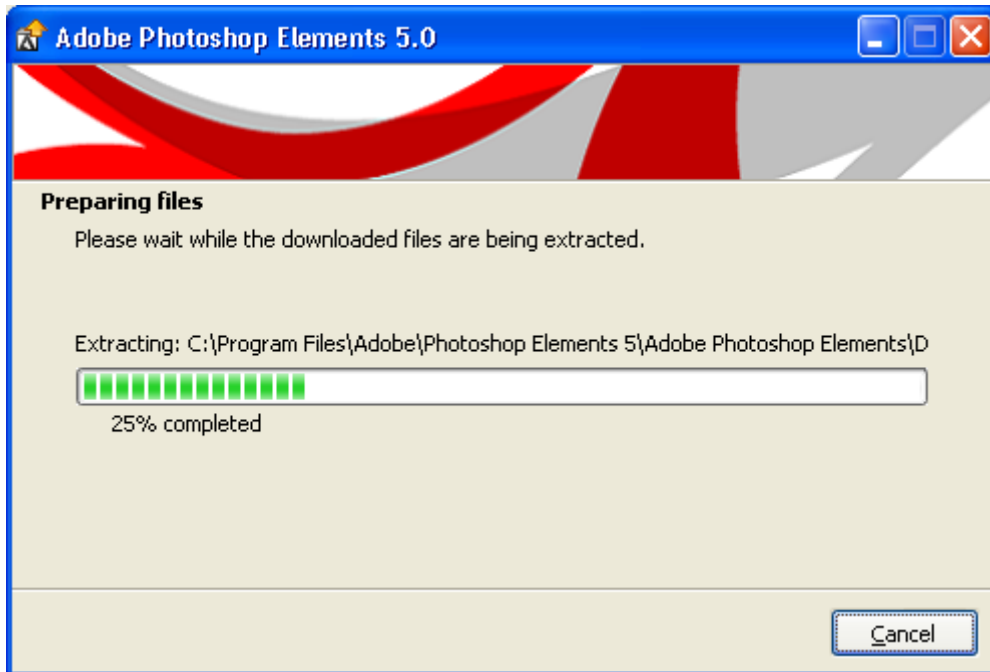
Adobe Photoshop Elements 5.0

Preparing files

Please wait while the downloaded files are being extracted.

Extracting: C:\Program Files\Adobe\Photoshop Elements 5\Adobe Photoshop Elements\D

25% completed

Cancel